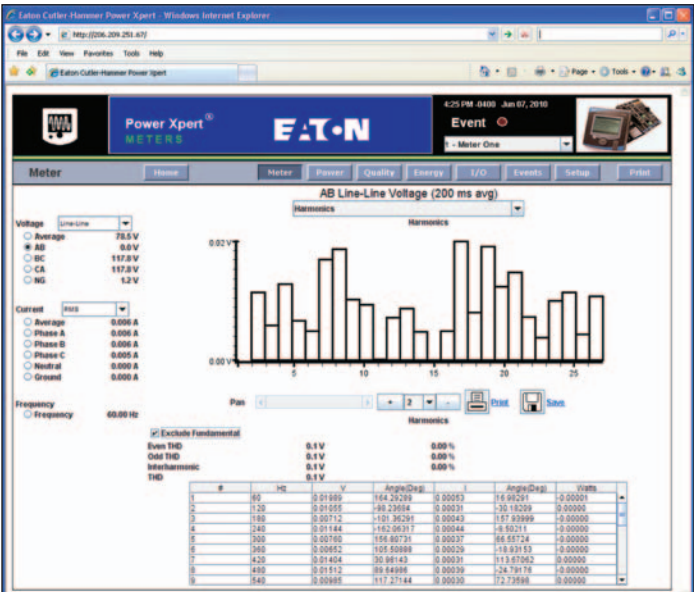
Eaton Cutler-Hammer Power Xpert - Windows Internet Explorer

http://206.209.251.67/

File Edit View Favorites Tools Help

Eaton Cutler-Hammer Power Xpert

Page Tools

Power Xpert® METERS

EATON

4:25 PM -0400 Jun 07, 2010

Event

1 - Meter One

Meter

Home Meter Power Quality Energy I/O Events Setup Print

AB Line-Line Voltage (200 ms avg)

Harmonics

Harmonics

Voltage Line-Line
Average 78.5 V
AB 0.0 V
BC 117.8 V
CA 117.8 V
NG 1.2 V

Current RMS
Average 0.006 A
Phase A 0.006 A
Phase B 0.006 A
Phase C 0.005 A
Neutral 0.000 A
Ground 0.000 A

Frequency
Frequency 60.00 Hz

0.02 V

0.00 V

5 10 15 20 25

Pan + 2 - Print Save

Harmonics

Exclude Fundamental

Even THD 0.1 V 0.00 %
Odd THD 0.1 V 0.00 %
Interharmonic 0.1 V 0.00 %
THD 0.1 V

| # | Hz | V | Angle(Deg) | I | Angle(Deg) | Watts |
|---|---|---|---|---|---|---|
| 1 | 60 | 0.01089 | 164.29289 | 0.00053 | 16.98291 | -0.00001 |
| 2 | 120 | 0.01055 | -98.23684 | 0.00031 | -30.18289 | 0.00000 |
| 3 | 180 | 0.00712 | -101.36291 | 0.00043 | 157.93999 | -0.00000 |
| 4 | 240 | 0.01144 | -162.06317 | 0.00044 | -9.50211 | -0.00000 |
| 5 | 300 | 0.00760 | 156.80731 | 0.00037 | 86.55724 | -0.00000 |
| 6 | 360 | 0.00652 | 105.50888 | 0.00029 | -18.93153 | -0.00000 |
| 7 | 420 | 0.01404 | 30.96143 | 0.00031 | 113.67062 | 0.00000 |
| 8 | 480 | 0.01512 | 89.64998 | 0.00039 | -24.79176 | -0.00000 |
| 9 | 540 | 0.00985 | 117.27144 | 0.00030 | 72.73598 | 0.00000 |